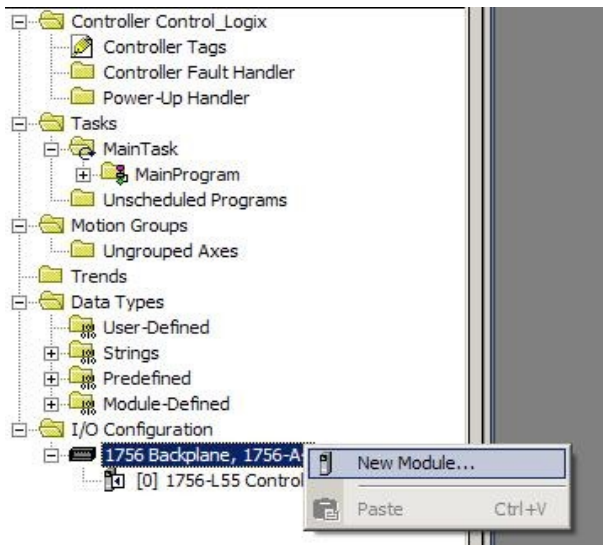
Controller Control_Logix
Controller Tags
Controller Fault Handler
Power-Up Handler
Tasks
MainTask
MainProgram
Unscheduled Programs
Motion Groups
Ungrouped Axes
Trends
Data Types
User-Defined
Strings
Predefined
Module-Defined
I/O Configuration
1756 Backplane, 1756-A
[0] 1756-L55 Control
New Module...
Paste Ctrl+V